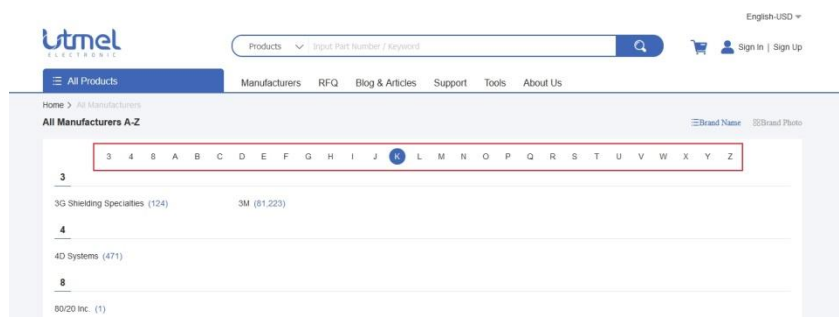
English-USD

utmel ELECTRONIC

Products Input Part Number / Keyword

Sign In | Sign Up

All Products

Manufacturers RFQ Blog & Articles Support Tools About Us

Home > All Manufacturers

All Manufacturers A-Z

Brand Name Brand Photo

3 4 8 A B C D E F G H I J K L M N O P Q R S T U V W X Y Z

3

3G Shielding Specialties (124)

3M (61,223)

4

4D Systems (471)

8

80/20 Inc. (1)